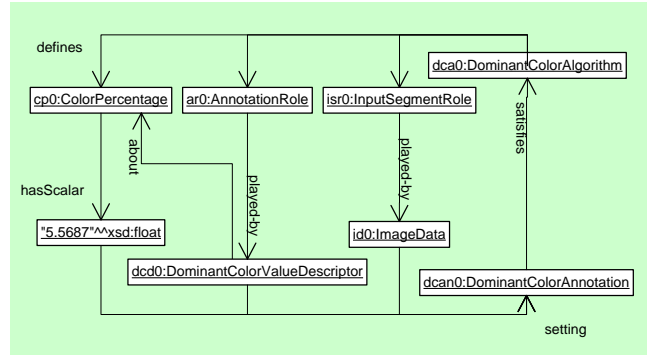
defines

dca0:DominantColorAlgorithm

cp0:ColorPercentage

ar0:AnnotationRole

isr0:InputSegmentRole

satisfies

about

played-by

played-by

hasScalar

"5.5687"^^xsd:float

id0:ImageData

dcd0:DominantColorValueDescriptor

dcan0:DominantColorAnnotation

setting